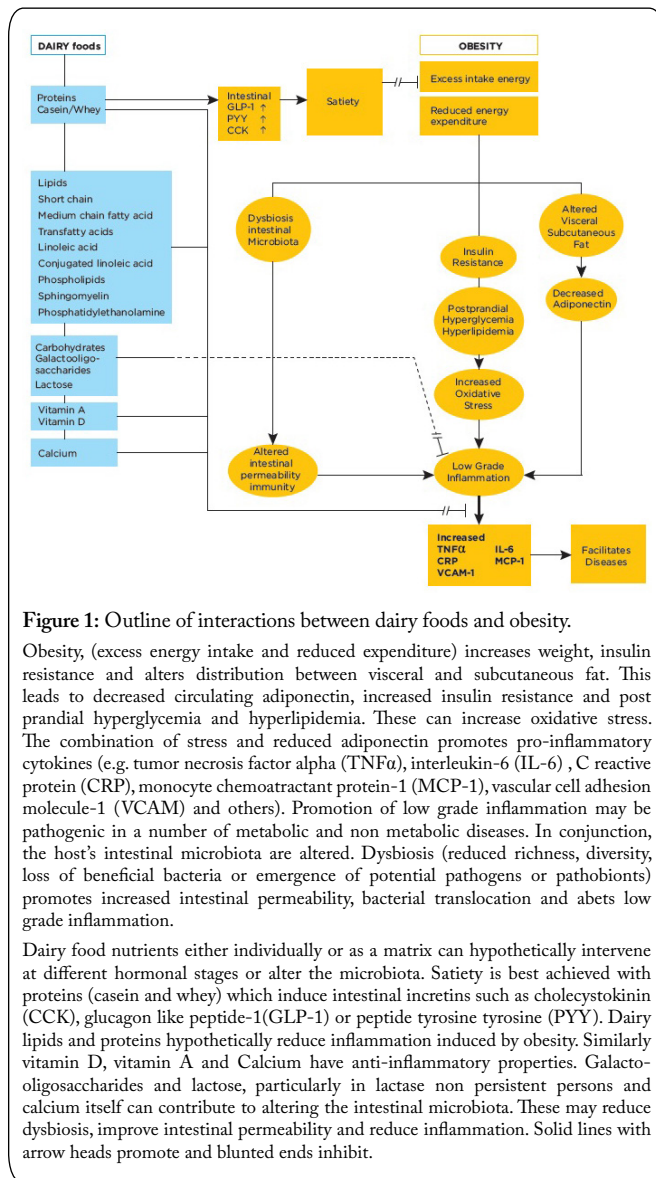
DAIRY foods

Proteins
Casein/Whey

Intestinal
GLP-1 ↑
PYY ↑
CCK ↑

Satiety

OBESITY

Excess intake energy

Reduced energy expenditure

Lipids
Short chain
Medium chain fatty acid
Transfatty acids
Linoleic acid
Conjugated linoleic acid
Phospholipids
Sphingomyelin
Phosphatidylethanolamine

Dysbiosis intestinal Microbiota

Insulin Resistance

Altered Visceral Subcutaneous Fat

Postprandial Hyperglycemia Hyperlipidemia

Decreased Adiponectin

Carbohydrates
Galactooligosaccharides
Lactose

Increased Oxidative Stress

Vitamin A
Vitamin D

Calcium

Altered intestinal permeability immunity

Low Grade Inflammation

Increased
TNFα IL-6
CRP MCP-1
VCAM-1

Facilitates Diseases

**Figure 1:** Outline of interactions between dairy foods and obesity.

Obesity, (excess energy intake and reduced expenditure) increases weight, insulin resistance and alters distribution between visceral and subcutaneous fat. This leads to decreased circulating adiponectin, increased insulin resistance and post prandial hyperglycemia and hyperlipidemia. These can increase oxidative stress. The combination of stress and reduced adiponectin promotes pro-inflammatory cytokines (e.g. tumor necrosis factor alpha (TNFα), interleukin-6 (IL-6) , C reactive protein (CRP), monocyte chemoatractant protein-1 (MCP-1), vascular cell adhesion molecule-1 (VCAM) and others). Promotion of low grade inflammation may be pathogenic in a number of metabolic and non metabolic diseases. In conjunction, the host's intestinal microbiota are altered. Dysbiosis (reduced richness, diversity, loss of beneficial bacteria or emergence of potential pathogens or pathobionts) promotes increased intestinal permeability, bacterial translocation and abets low grade inflammation.

Dairy food nutrients either individually or as a matrix can hypothetically intervene at different hormonal stages or alter the microbiota. Satiety is best achieved with proteins (casein and whey) which induce intestinal incretins such as cholecystokinin (CCK), glucagon like peptide-1(GLP-1) or peptide tyrosine tyrosine (PYY). Dairy lipids and proteins hypothetically reduce inflammation induced by obesity. Similarly vitamin D, vitamin A and Calcium have anti-inflammatory properties. Galactooligosaccharides and lactose, particularly in lactase non persistent persons and calcium itself can contribute to altering the intestinal microbiota. These may reduce dysbiosis, improve intestinal permeability and reduce inflammation. Solid lines with arrow heads promote and blunted ends inhibit.